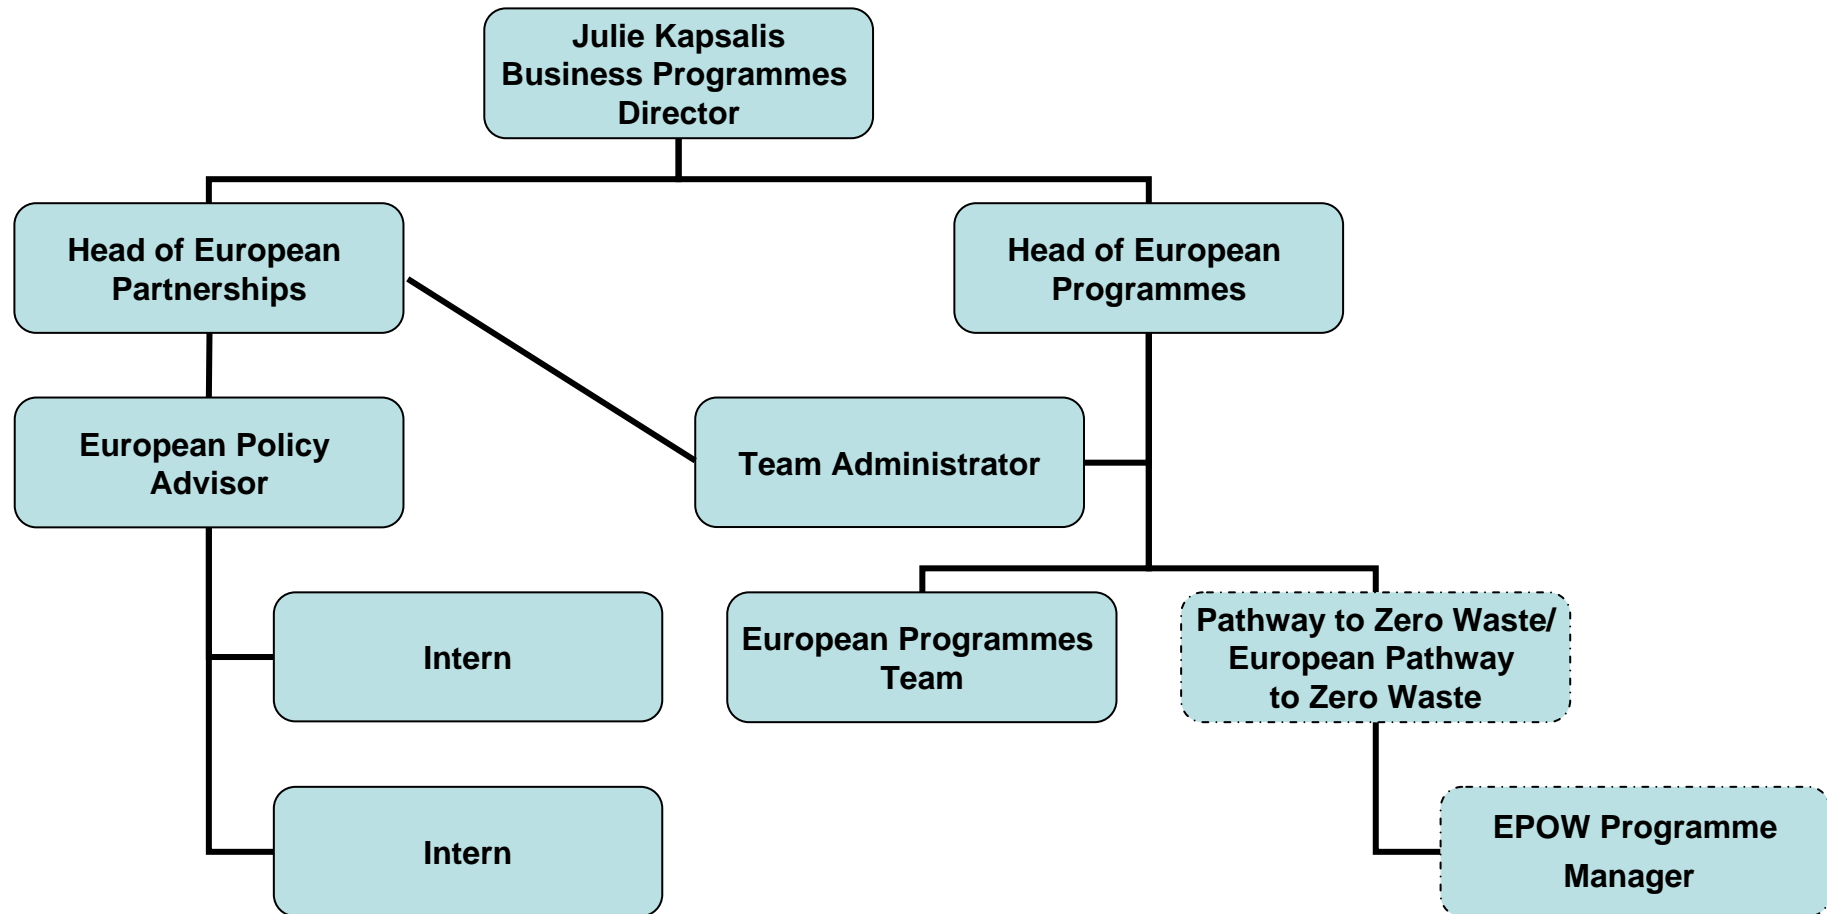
Julie Kapsalis
Business Programmes Director

Head of European Partnerships

Head of European Programmes

European Policy Advisor

Team Administrator

Intern

European Programmes Team

Pathway to Zero Waste/ European Pathway to Zero Waste

Intern

EPOW Programme Manager